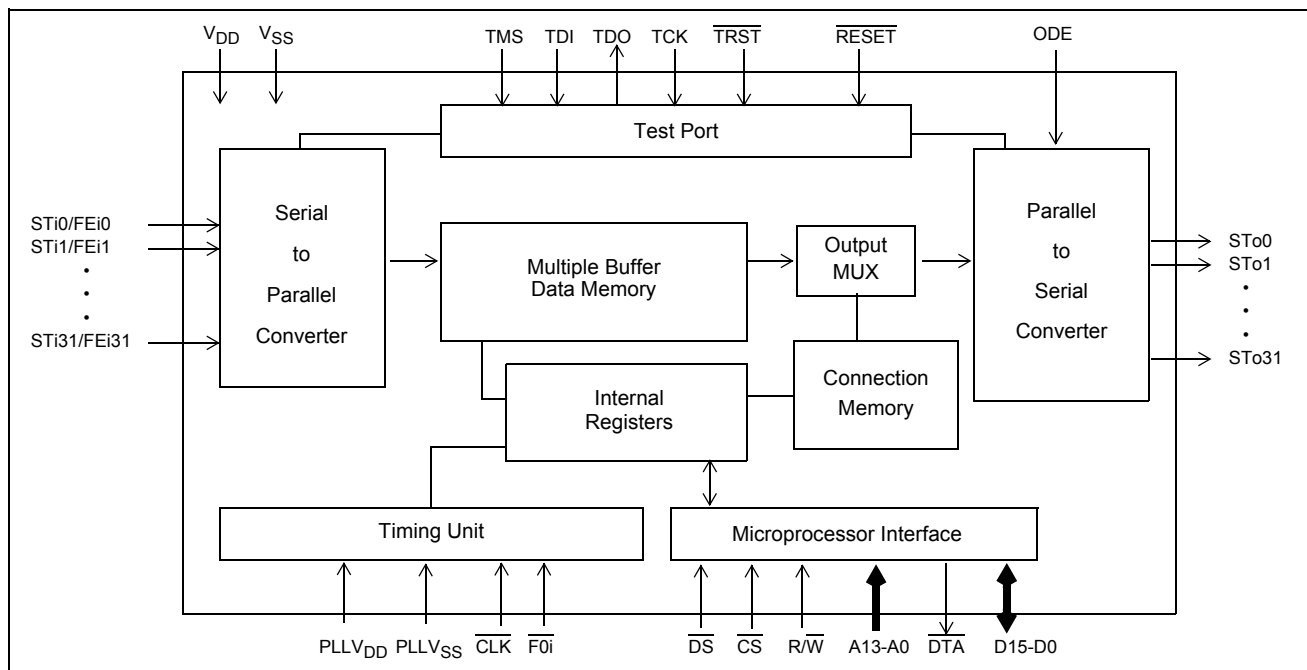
$V_{DD}$ $V_{SS}$ TMS TDI TDO TCK $\overline{TRST}$ $\overline{RESET}$ ODE

Test Port

STi0/FEi0
STi1/FEi1
•
•
•
STi31/FEi31

Serial to Parallel Converter

Multiple Buffer Data Memory

Output MUX

Parallel to Serial Converter

STo0
STo1
•
•
•
STo31

Internal Registers

Connection Memory

Timing Unit

Microprocessor Interface

$PLLV_{DD}$ $PLLV_{SS}$ $\overline{CLK}$ $\overline{F0i}$ $\overline{DS}$ $\overline{CS}$ R/$\overline{W}$ A13-A0 $\overline{DTA}$ D15-D0